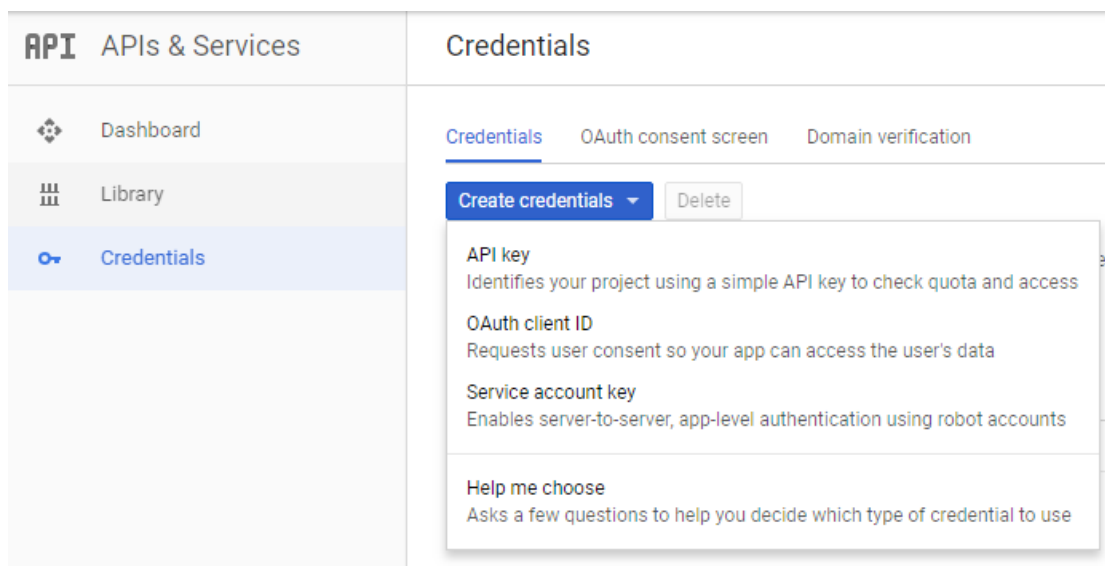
API APIs & Services

Dashboard

Library

Credentials

Credentials

Credentials OAuth consent screen Domain verification

Create credentials Delete

API key
Identifies your project using a simple API key to check quota and access

OAuth client ID
Requests user consent so your app can access the user's data

Service account key
Enables server-to-server, app-level authentication using robot accounts

Help me choose
Asks a few questions to help you decide which type of credential to use